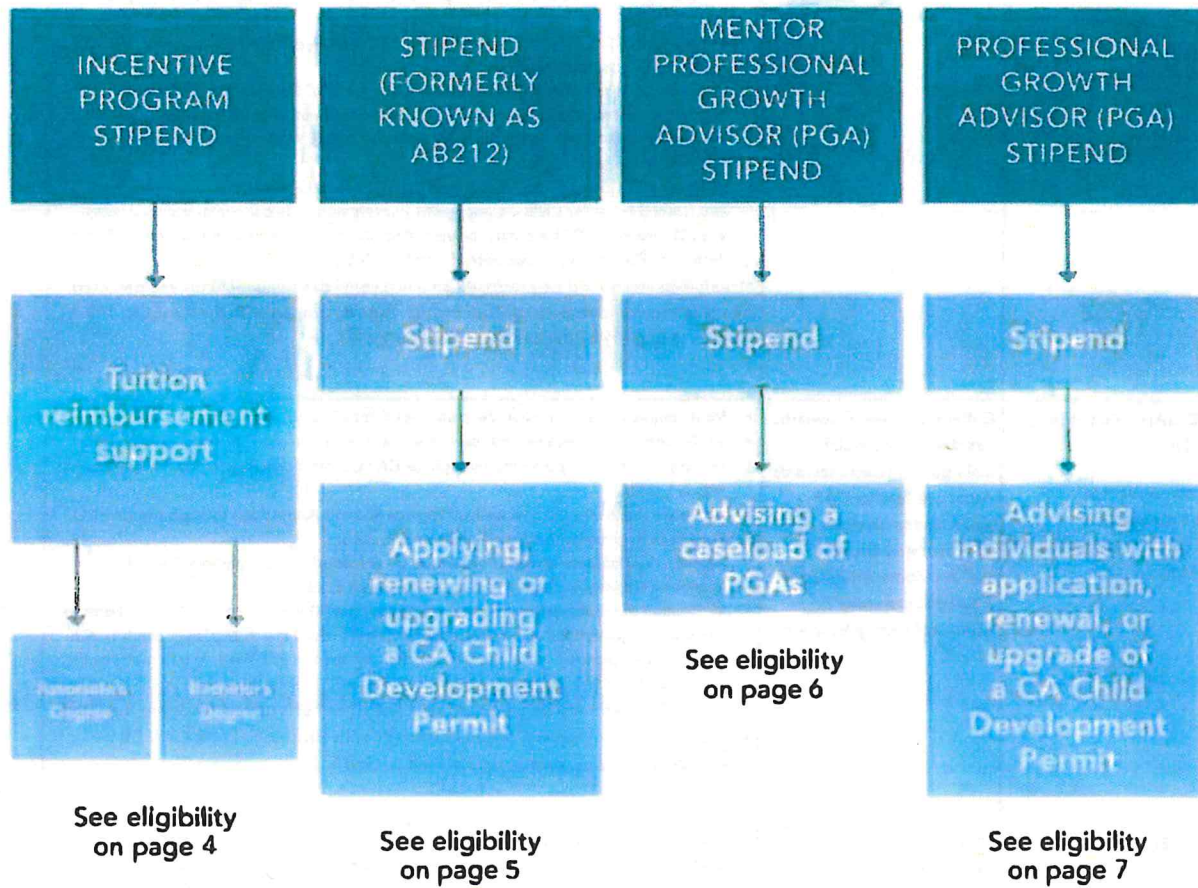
INCENTIVE PROGRAM STIPEND

Tuition reimbursement support

Associate's Degree

Bachelor's Degree

See eligibility on page 4

STIPEND (FORMERLY KNOWN AS AB212)

Stipend

Applying, renewing or upgrading a CA Child Development Permit

See eligibility on page 5

MENTOR PROFESSIONAL GROWTH ADVISOR (PGA) STIPEND

Stipend

Advising a caseload of PGAs

See eligibility on page 6

PROFESSIONAL GROWTH ADVISOR (PGA) STIPEND

Stipend

Advising individuals with application, renewal, or upgrade of a CA Child Development Permit

See eligibility on page 7